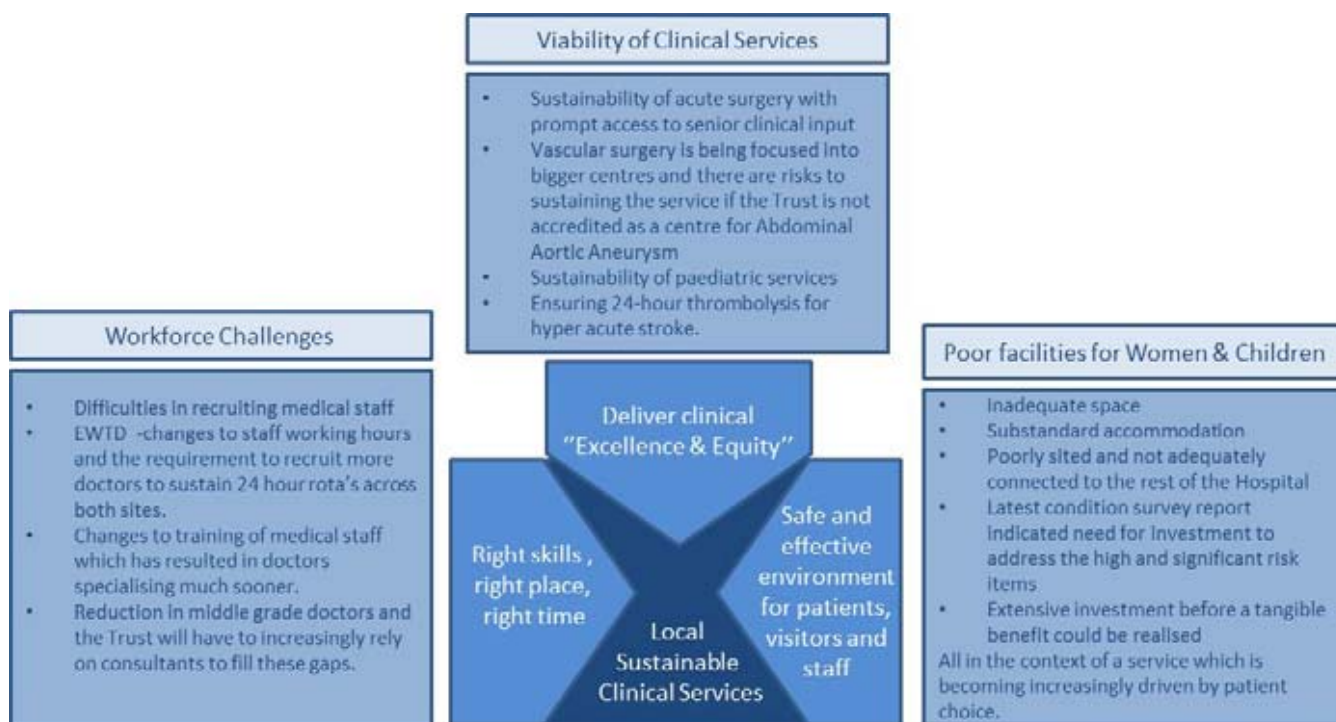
Viability of Clinical Services

- Sustainability of acute surgery with prompt access to senior clinical input
- Vascular surgery is being focused into bigger centres and there are risks to sustaining the service if the Trust is not accredited as a centre for Abdominal Aortic Aneurysm
- Sustainability of paediatric services
- Ensuring 24-hour thrombolysis for hyper acute stroke.

Workforce Challenges

- Difficulties in recruiting medical staff
- EWTD -changes to staff working hours and the requirement to recruit more doctors to sustain 24 hour rota's across both sites.
- Changes to training of medical staff which has resulted in doctors specialising much sooner.
- Reduction in middle grade doctors and the Trust will have to increasingly rely on consultants to fill these gaps.

Deliver clinical "Excellence & Equity"

Right skills , right place, right time

Safe and effective environment for patients, visitors and staff

Local Sustainable Clinical Services

Poor facilities for Women & Children

- Inadequate space
- Substandard accommodation
- Poorly sited and not adequately connected to the rest of the Hospital
- Latest condition survey report indicated need for investment to address the high and significant risk items
- Extensive investment before a tangible benefit could be realised

All in the context of a service which is becoming increasingly driven by patient choice.